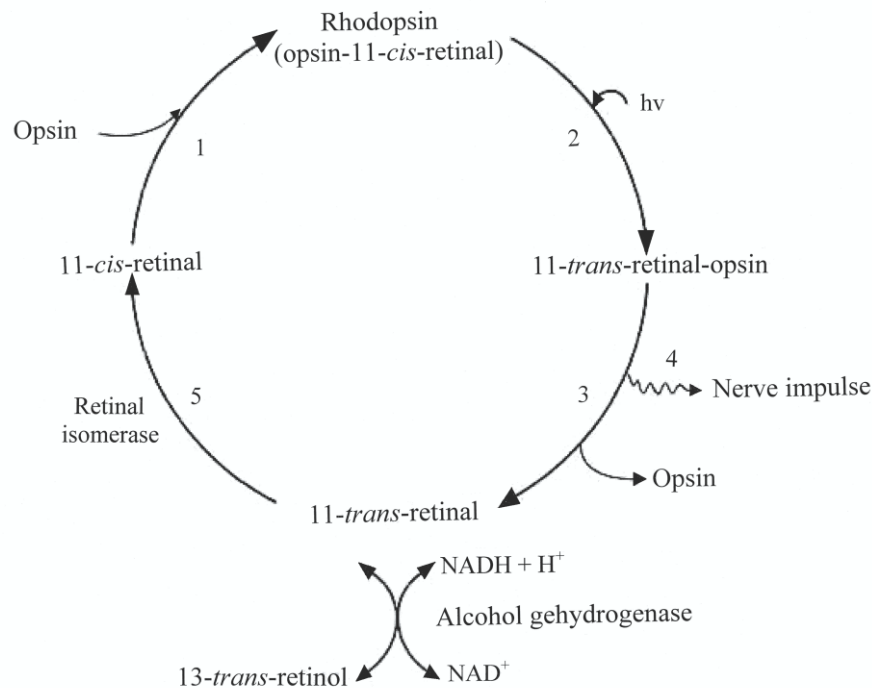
Rhodopsin
(opsin-11-cis-retinal)

hv

2

Opsin

1

11-cis-retinal

11-trans-retinal-opsin

4

3

Nerve impulse

Retinal isomerase

5

Opsin

11-trans-retinal

NADH + H$^+$

Alcohol gehydrogenase

13-trans-retinol

NAD$^+$